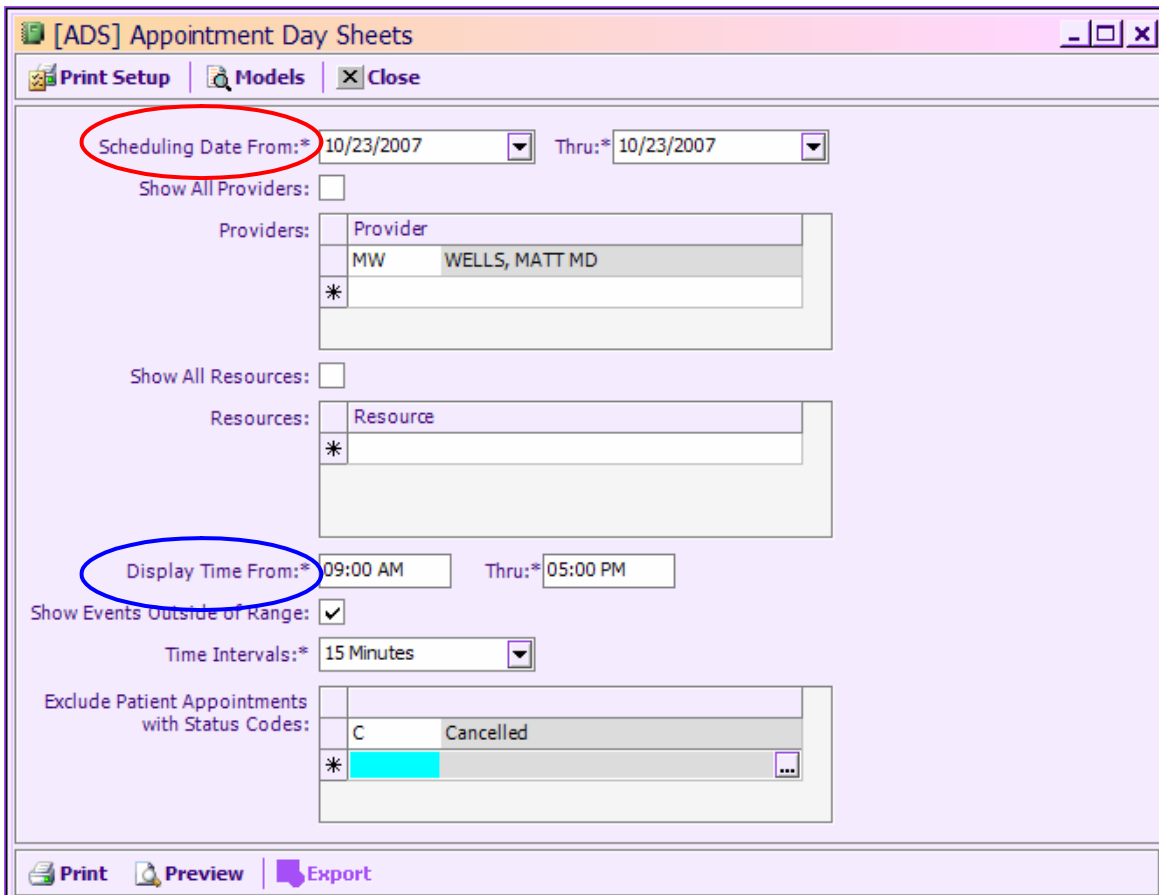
[ADS] Appointment Day Sheets

Print Setup | Models | Close

Scheduling Date From:* 10/23/2007 Thru:* 10/23/2007

Show All Providers:

Providers:

| | Provider | |
|---|---|---|
| | MW | WELLS, MATT MD |
| * | | |

Show All Resources:

Resources:

| | Resource |
|---|---|
| * | |

Display Time From:* 09:00 AM Thru:* 05:00 PM

Show Events Outside of Range:

Time Intervals:* 15 Minutes

Exclude Patient Appointments with Status Codes:

| | | |
|---|---|---|
| | C | Cancelled |
| * | | ... |

Print Preview Export